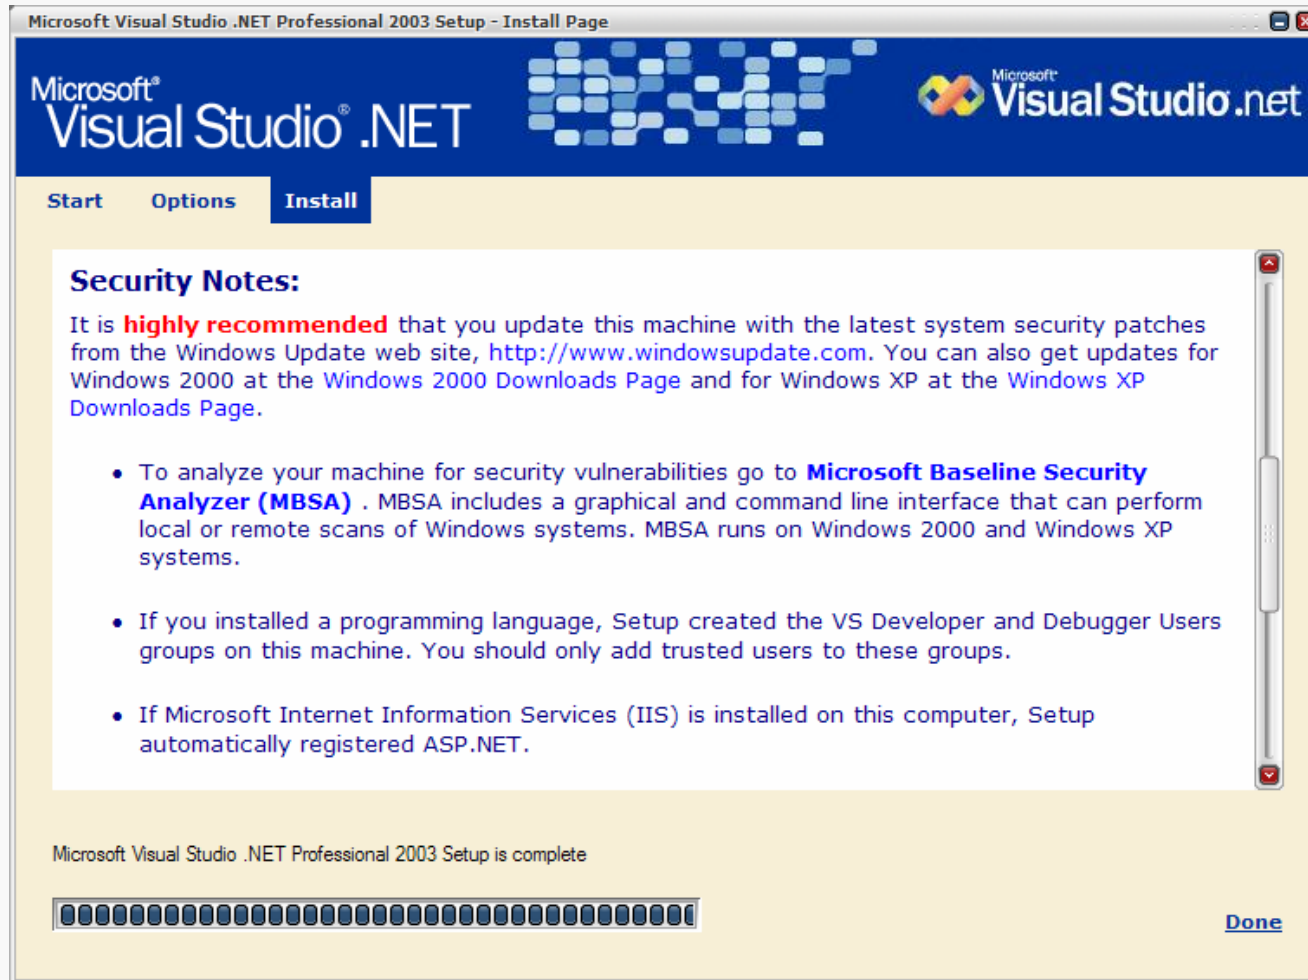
Microsoft Visual Studio .NET Professional 2003 Setup - Install Page

Microsoft® Visual Studio® .NET

Microsoft® Visual Studio.net

Start Options Install

Security Notes:

It is highly recommended that you update this machine with the latest system security patches from the Windows Update web site, http://www.windowsupdate.com. You can also get updates for Windows 2000 at the Windows 2000 Downloads Page and for Windows XP at the Windows XP Downloads Page.

• To analyze your machine for security vulnerabilities go to Microsoft Baseline Security Analyzer (MBSA) . MBSA includes a graphical and command line interface that can perform local or remote scans of Windows systems. MBSA runs on Windows 2000 and Windows XP systems.

• If you installed a programming language, Setup created the VS Developer and Debugger Users groups on this machine. You should only add trusted users to these groups.

• If Microsoft Internet Information Services (IIS) is installed on this computer, Setup automatically registered ASP.NET.

Microsoft Visual Studio .NET Professional 2003 Setup is complete

Done